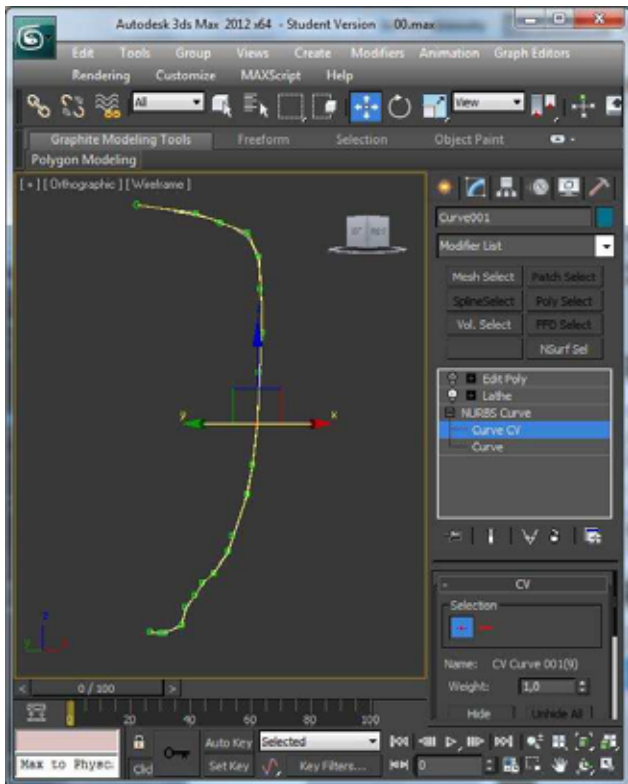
Autodesk 3ds Max 2012 x64 - Student Version 00.max

Edit Tools Group Views Create Modifiers Animation Graph Editors Rendering Customize MAXScript Help

All

View

Graphite Modeling Tools Freeform Selection Object Paint

Polygon Modeling

[ + ] [ Orthographic ] [ Wireframe ]

y

x

Curve001

Modifier List

Mesh Select
Patch Select
SplineSelect
Poly Select
Vol. Select
FFD Select
NSurf Sel

Edit Poly
Lathe
NURBS Curve
Curve CV
Curve

CV

Selection

Name: CV Curve 001(9)

Weight: 1,0

Hide
Unhide All

0 / 100

20 40 60 80 100

Max to Physc

Auto Key
Selected
Set Key
Key Filters...
0